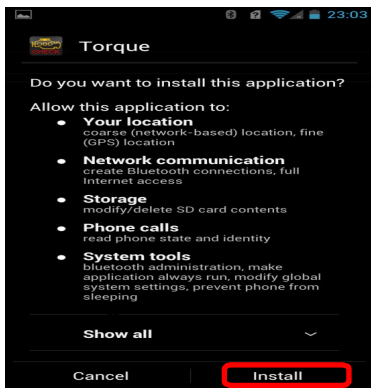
23:03

Torque

Do you want to install this application?

Allow this application to:

• Your location
coarse (network-based) location, fine (GPS) location

• Network communication
create Bluetooth connections, full Internet access

• Storage
modify/delete SD card contents

• Phone calls
read phone state and identity

• System tools
bluetooth administration, make application always run, modify global system settings, prevent phone from sleeping

Show all

Cancel
Install